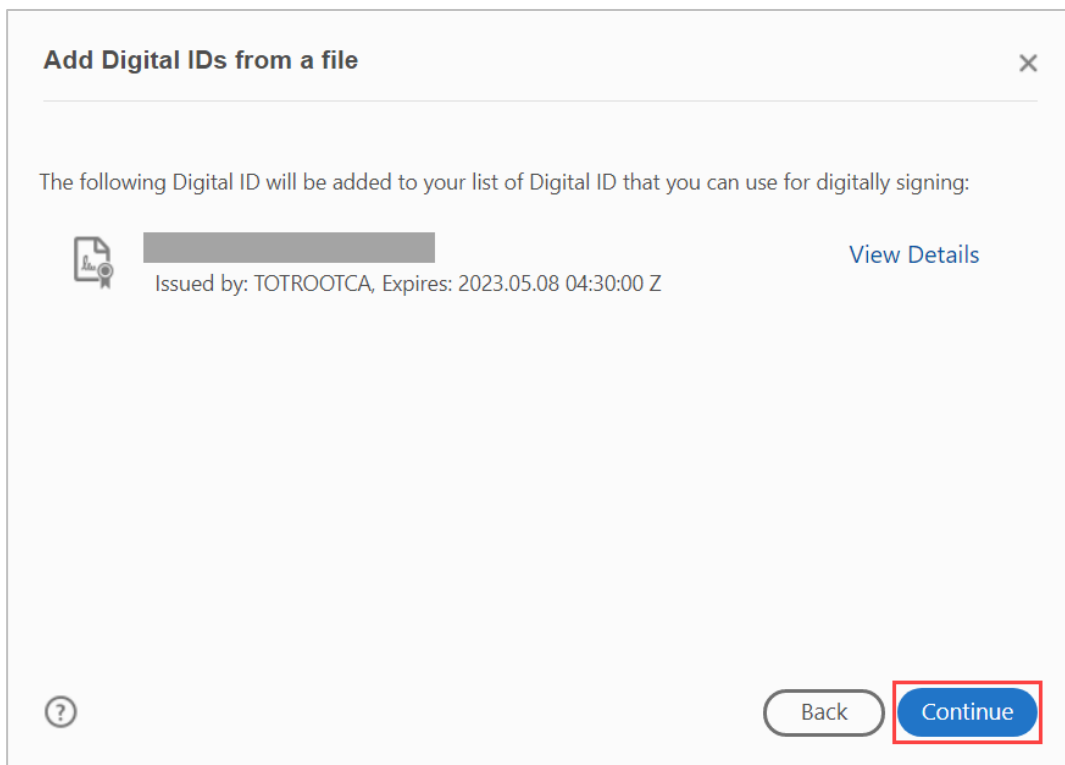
Add Digital IDs from a file

×

The following Digital ID will be added to your list of Digital ID that you can use for digitally signing:

Issued by: TOTROOTCA, Expires: 2023.05.08 04:30:00 Z

View Details

?

Back

Continue